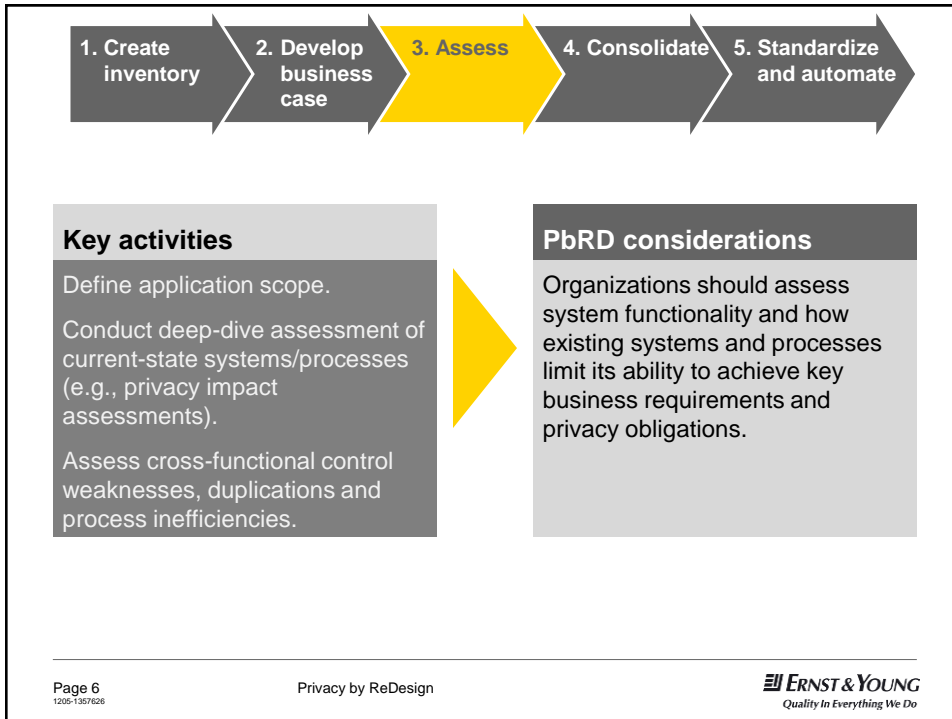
1. Create inventory

2. Develop business case

3. Assess

4. Consolidate

5. Standardize and automate

Key activities

Define application scope.

Conduct deep-dive assessment of current-state systems/processes (e.g., privacy impact assessments).

Assess cross-functional control weaknesses, duplications and process inefficiencies.

PbRD considerations

Organizations should assess system functionality and how existing systems and processes limit its ability to achieve key business requirements and privacy obligations.

Page 6
1205-1357626

Privacy by ReDesign

ERNST & YOUNG
Quality In Everything We Do